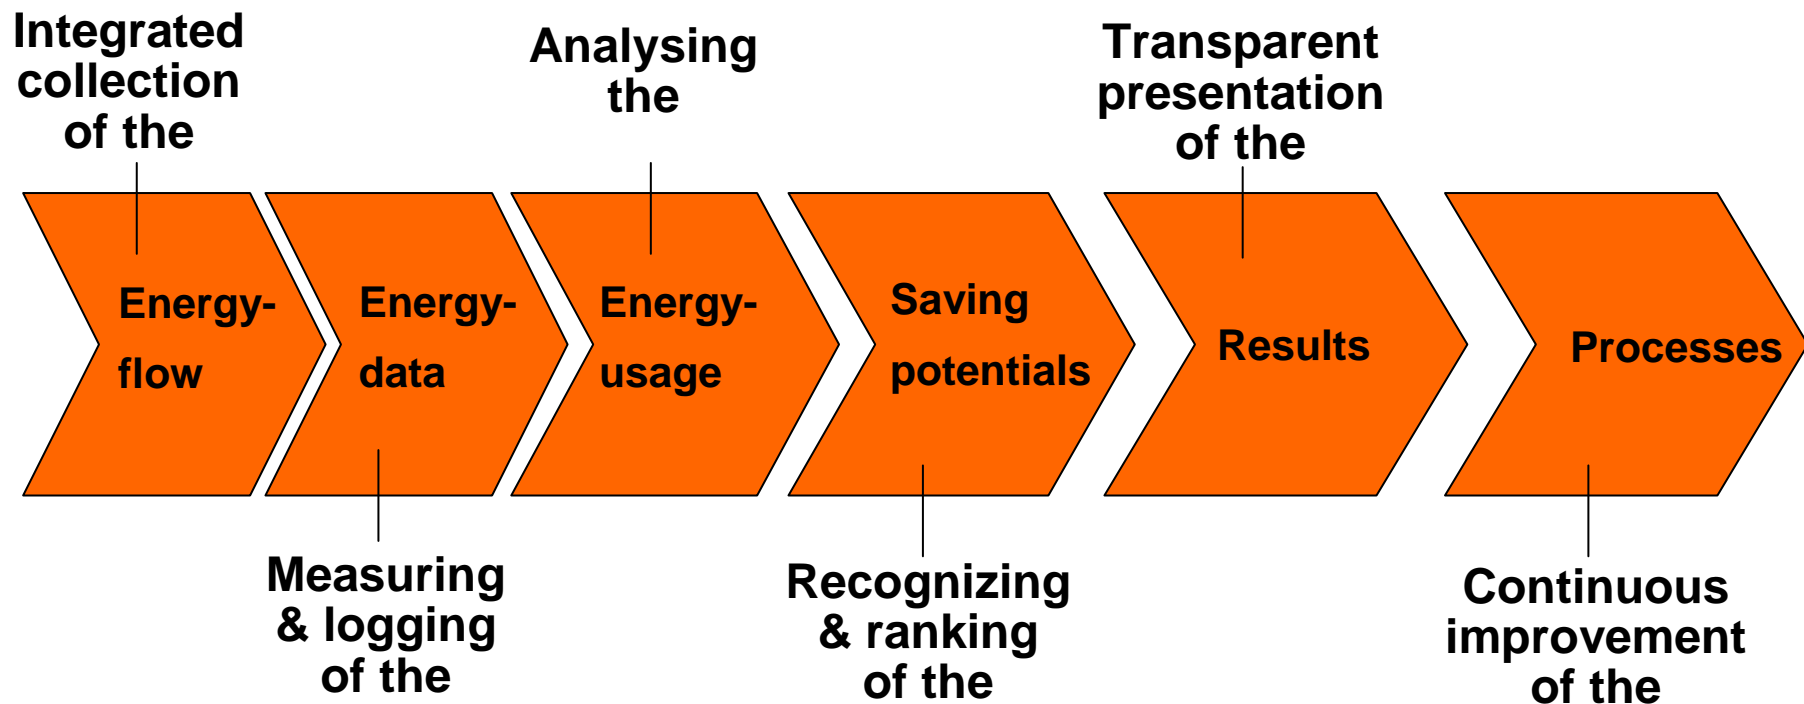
Integrated collection of the

Energy-flow

Energy-data

Measuring & logging of the

Analysing the

Energy-usage

Saving potentials

Recognizing & ranking of the

Transparent presentation of the

Results

Processes

Continuous improvement of the